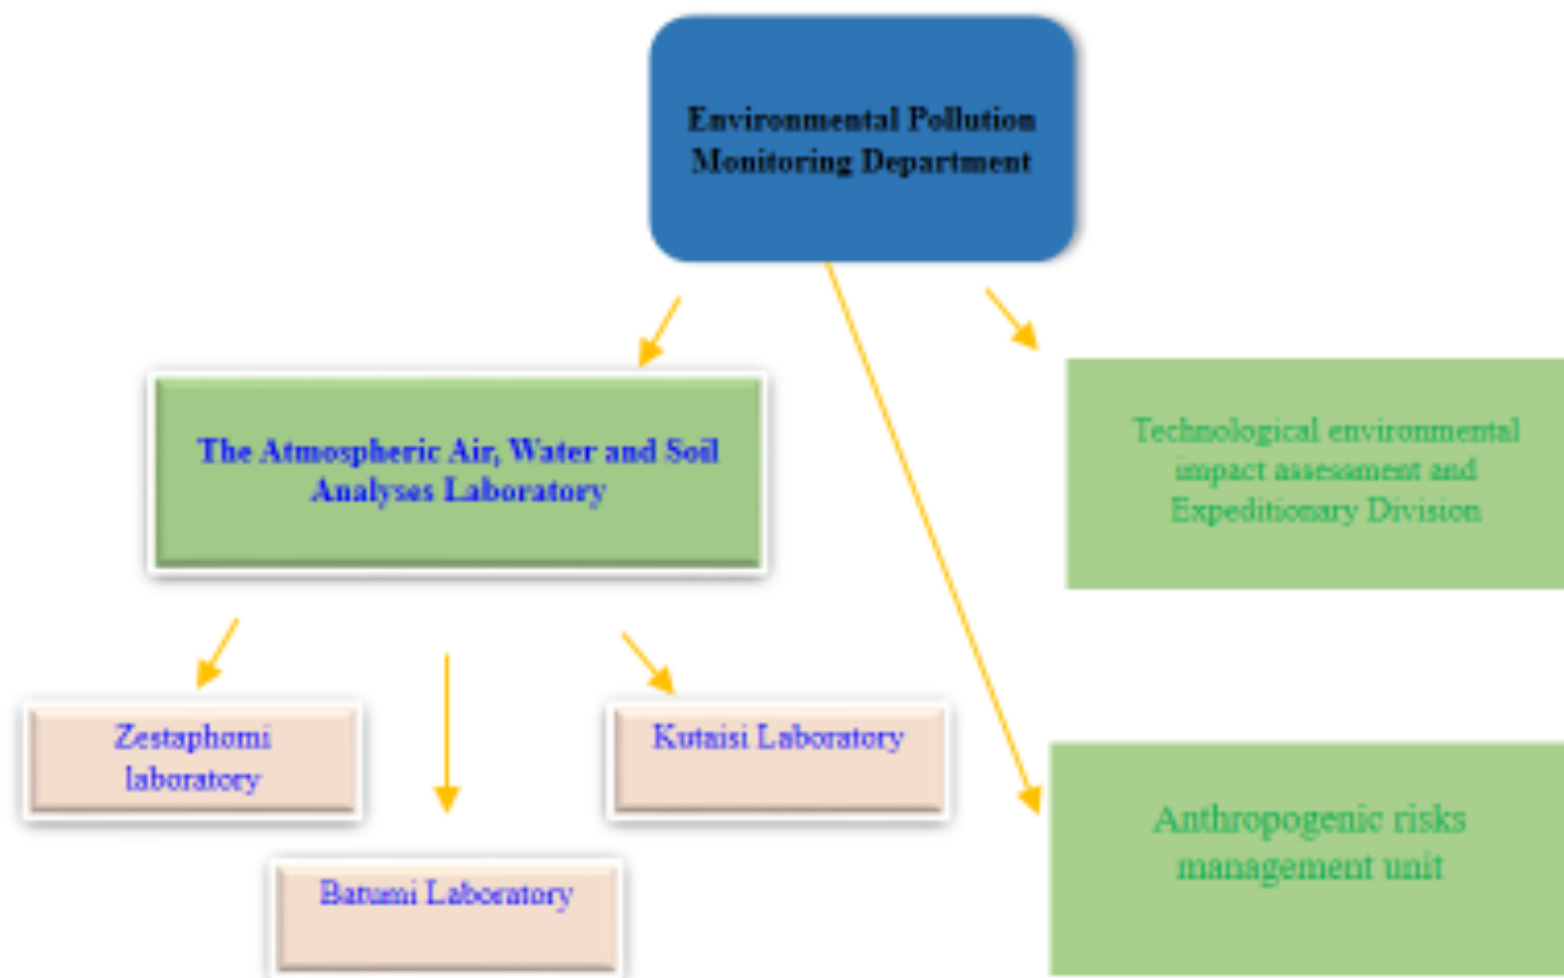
Environmental Pollution Monitoring Department

The Atmospheric Air, Water and Soil Analyses Laboratory

Technological environmental impact assessment and Expeditionary Division

Zestaphomi laboratory

Kutaisi Laboratory

Batumi Laboratory

Anthropogenic risks management unit